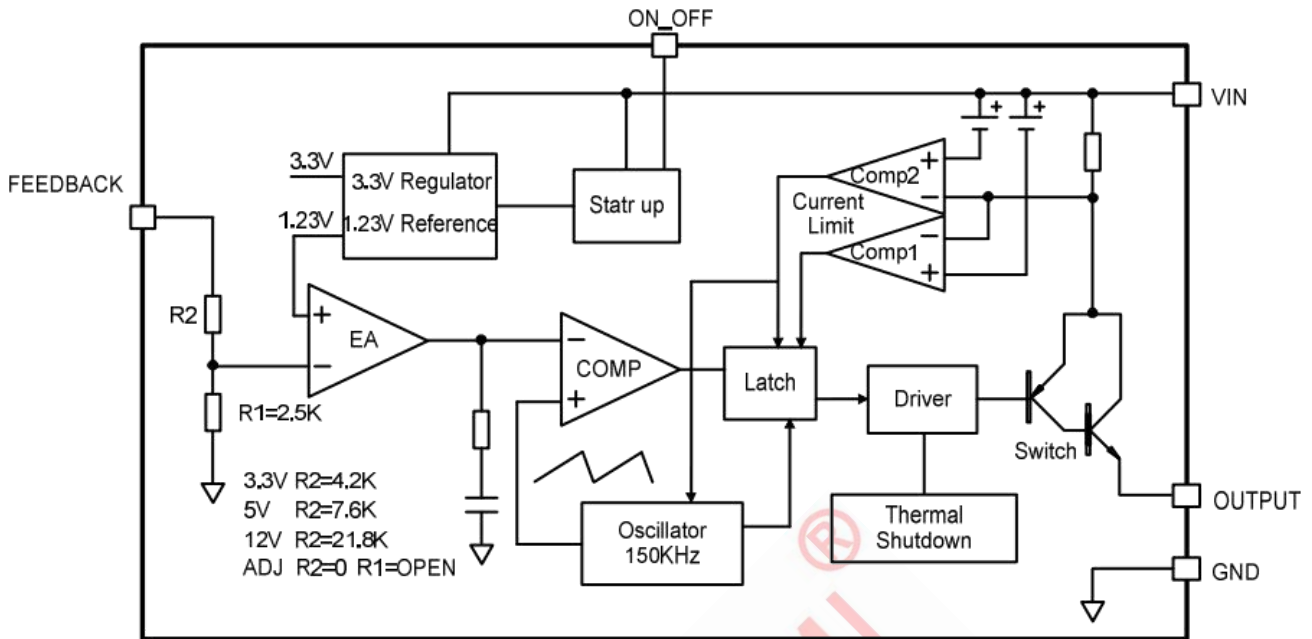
ON_OFF

VIN

FEEDBACK

3.3V

3.3V Regulator

1.23V

1.23V Reference

Statr up

Comp2

Current Limit

Comp1

R2

EA

COMP

Latch

Driver

Switch

R1=2.5K

3.3V R2=4.2K
5V R2=7.6K
12V R2=21.8K
ADJ R2=0 R1=OPEN

Oscillator 150KHz

Thermal Shutdown

OUTPUT

GND